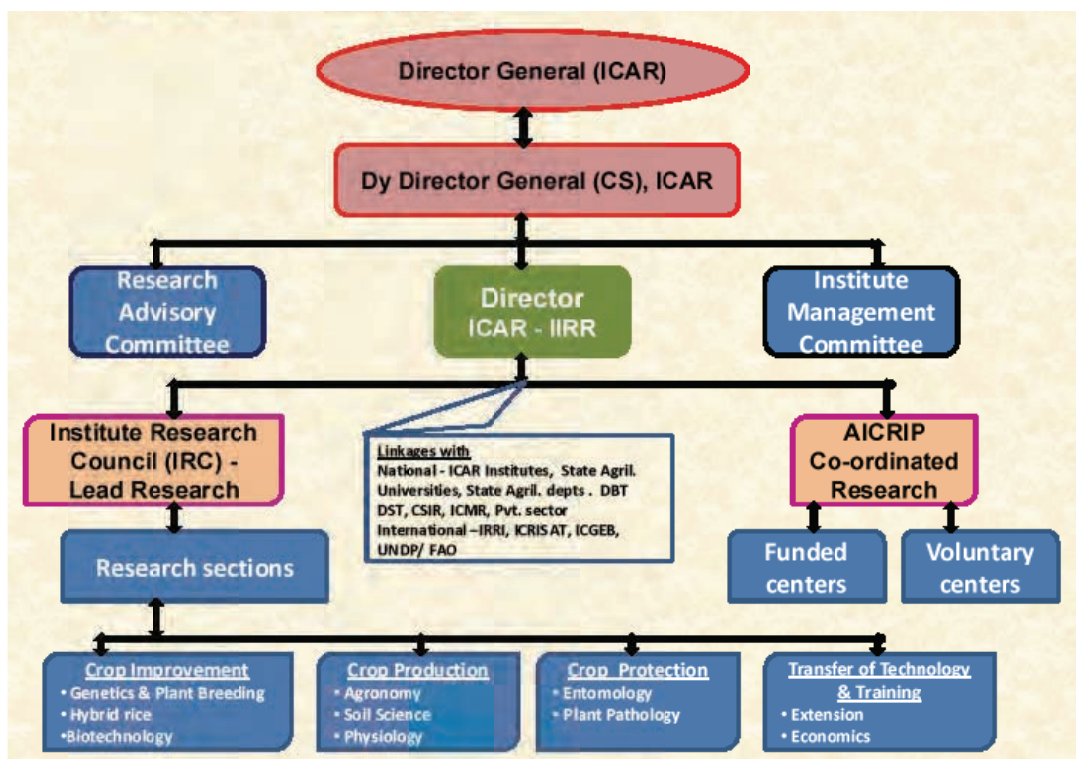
Director General (ICAR)

Dy Director General (CS), ICAR

Research Advisory Committee

Director ICAR - IIRR

Institute Management Committee

Institute Research Council (IRC) - Lead Research

Linkages with
National - ICAR Institutes, State Agril. Universities, State Agril. depts . DBT DST, CSIR, ICMR, Pvt. sector
International –IRRI, ICRISAT, ICGEB, UNDP/ FAO

AICRIP Co-ordinated Research

Research sections

Funded centers

Voluntary centers

Crop Improvement
• Genetics & Plant Breeding
• Hybrid rice
•Biotechnology

Crop Production
• Agronomy
• Soil Science
• Physiology

Crop Protection
• Entomology
• Plant Pathology

Transfer of Technology & Training
• Extension
• Economics